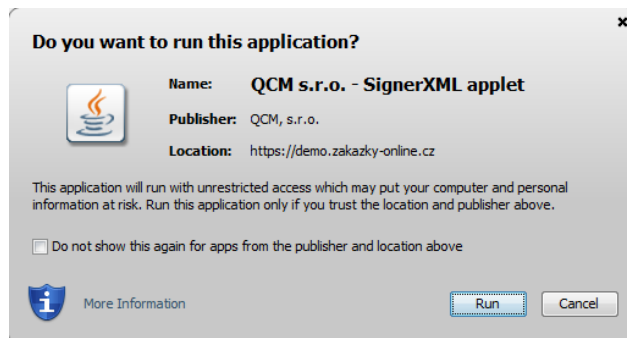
×

Do you want to run this application?

Name: QCM s.r.o. - SignerXML applet

Publisher: QCM, s.r.o.

Location: https://demo.zakazky-online.cz

This application will run with unrestricted access which may put your computer and personal information at risk. Run this application only if you trust the location and publisher above.

Do not show this again for apps from the publisher and location above

More Information

Run

Cancel